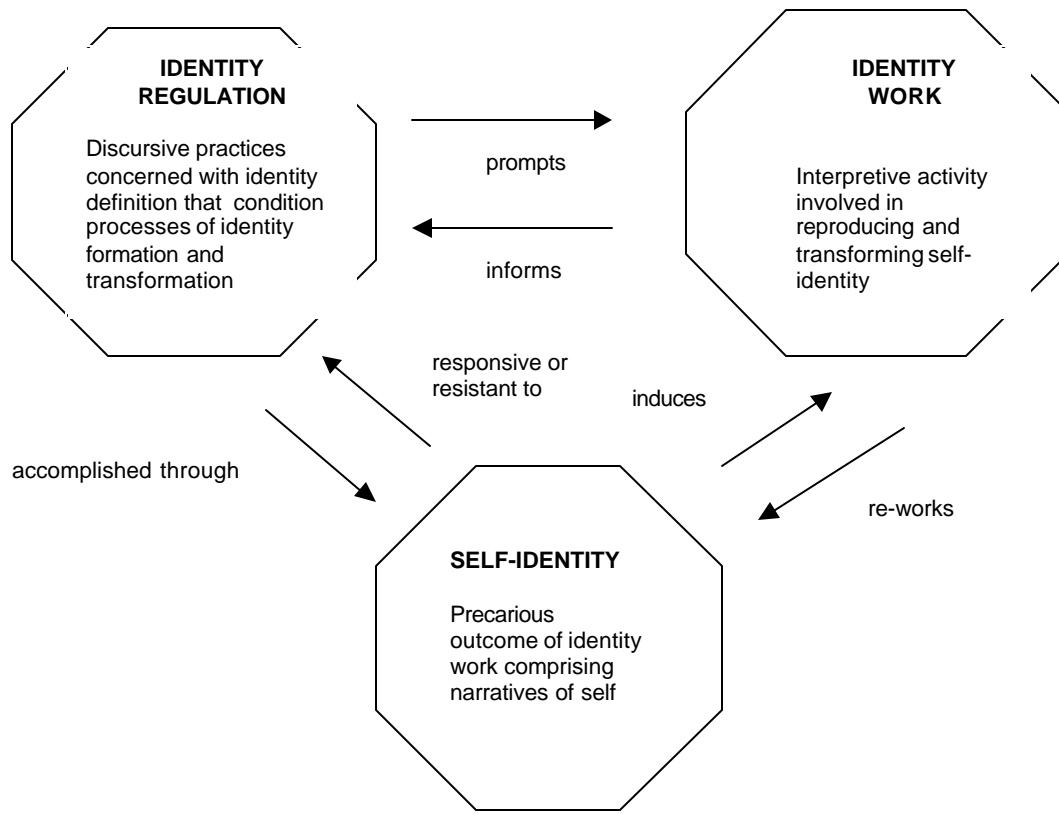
IDENTITY REGULATION

Discursive practices concerned with identity definition that condition processes of identity formation and transformation

prompts

informs

IDENTITY WORK

Interpretive activity involved in reproducing and transforming self-identity

responsive or resistant to

induces

accomplished through

re-works

SELF-IDENTITY

Precarious outcome of identity work comprising narratives of self